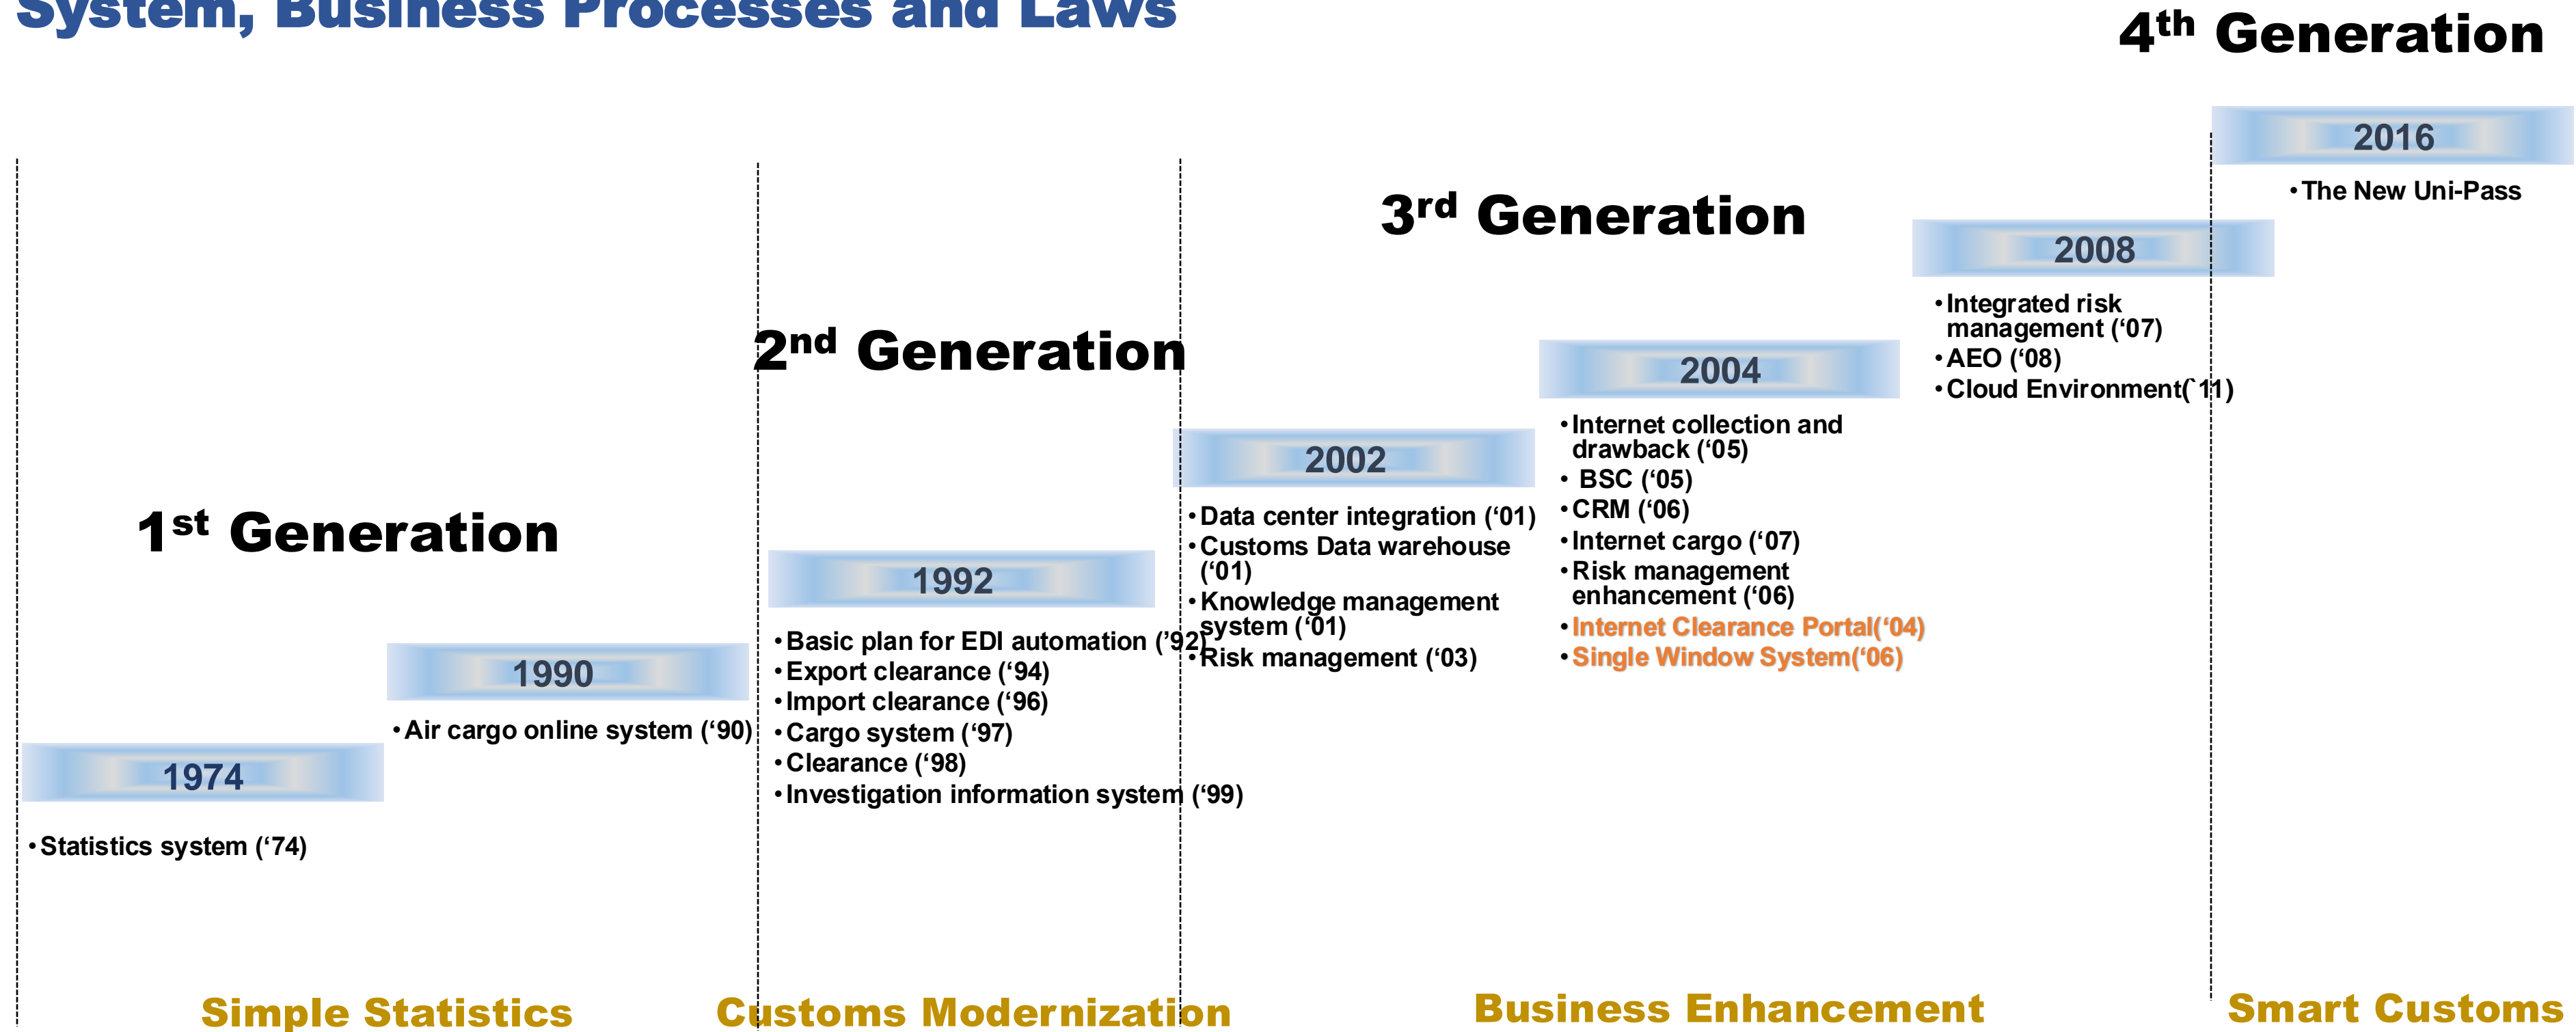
System, Business Processes and Laws

4th Generation

2016

• The New Uni-Pass

3rd Generation

2008

• Integrated risk management ('07)
• AEO ('08)
• Cloud Environment(`11)

2nd Generation

2004

• Internet collection and drawback ('05)
• BSC ('05)
• CRM ('06)
• Internet cargo ('07)
• Risk management enhancement ('06)
• Internet Clearance Portal('04)
• Single Window System('06)

2002

• Data center integration ('01)
• Customs Data warehouse ('01)
• Knowledge management system ('01)
• Risk management ('03)

1st Generation

1992

• Basic plan for EDI automation ('92)
• Export clearance ('94)
• Import clearance ('96)
• Cargo system ('97)
• Clearance ('98)
• Investigation information system ('99)

1990

• Air cargo online system ('90)

1974

• Statistics system ('74)

Simple Statistics

Customs Modernization

Business Enhancement

Smart Customs